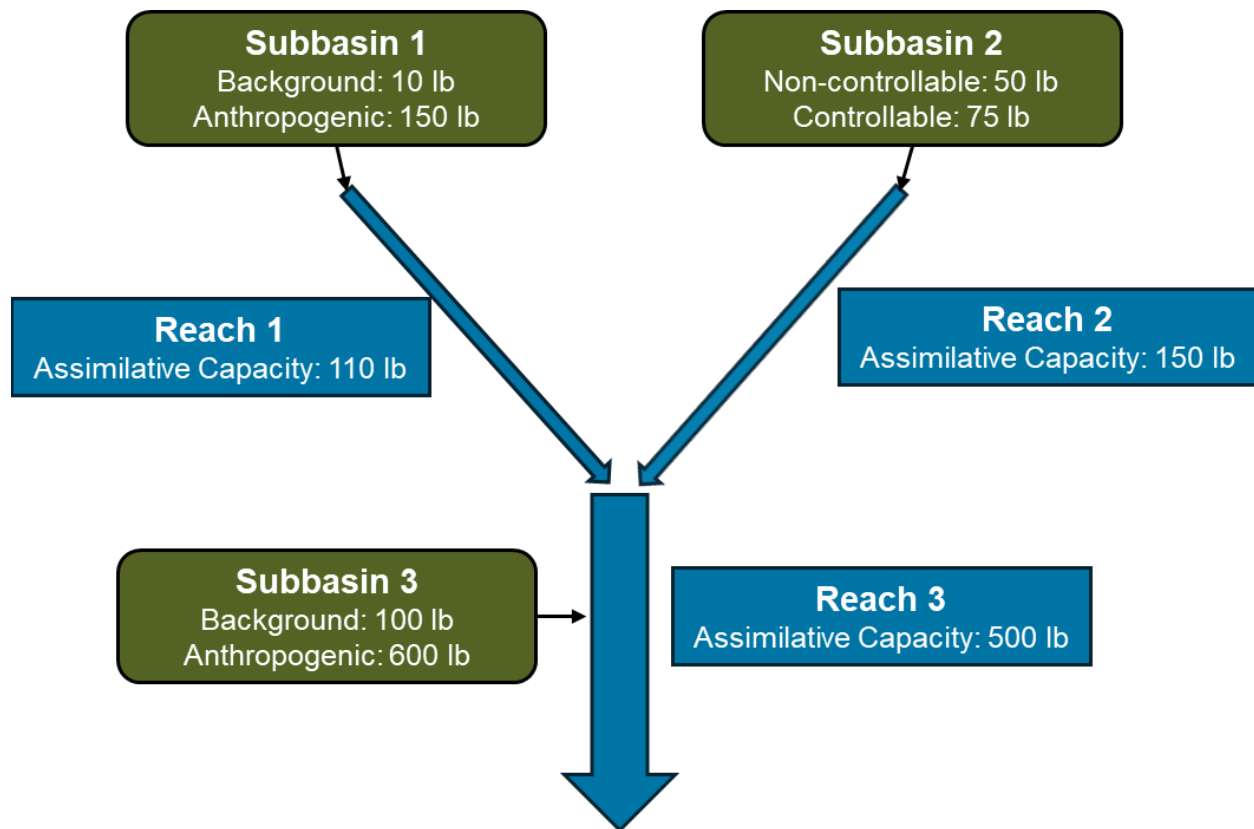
Subbasin 1
Background: 10 lb
Anthropogenic: 150 lb

Subbasin 2
Non-controllable: 50 lb
Controllable: 75 lb

Reach 1
Assimilative Capacity: 110 lb

Reach 2
Assimilative Capacity: 150 lb

Subbasin 3
Background: 100 lb
Anthropogenic: 600 lb

Reach 3
Assimilative Capacity: 500 lb